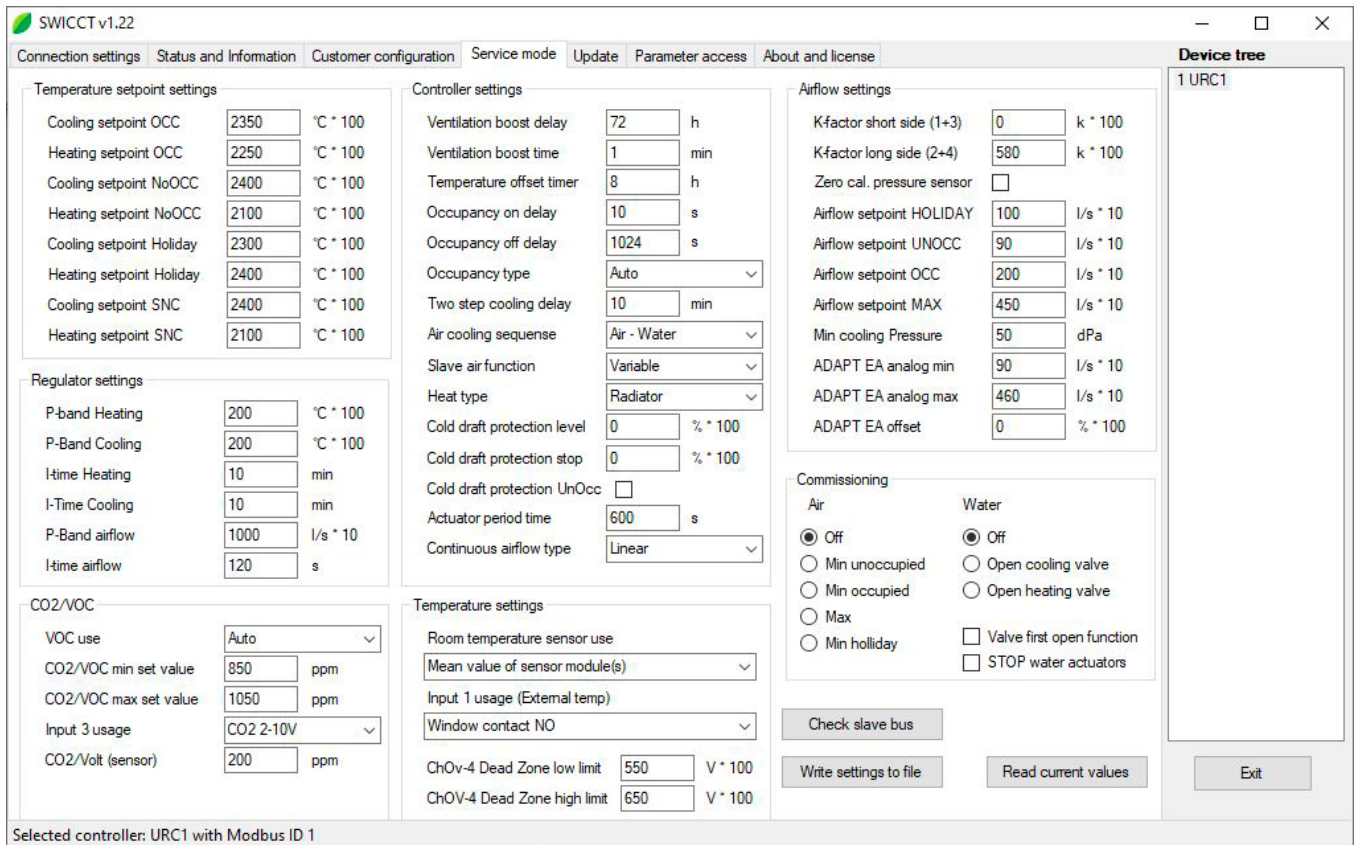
SWICCT v1.22

Connection settings | Status and Information | Customer configuration | Service mode | Update | Parameter access | About and license

Device tree
1 URC1

Temperature setpoint settings
Cooling setpoint OCC 2350 °C * 100
Heating setpoint OCC 2250 °C * 100
Cooling setpoint NoOCC 2400 °C * 100
Heating setpoint NoOCC 2100 °C * 100
Cooling setpoint Holiday 2300 °C * 100
Heating setpoint Holiday 2400 °C * 100
Cooling setpoint SNC 2400 °C * 100
Heating setpoint SNC 2100 °C * 100

Regulator settings
P-band Heating 200 °C * 100
P-Band Cooling 200 °C * 100
I-time Heating 10 min
I-Time Cooling 10 min
P-Band airflow 1000 l/s * 10
I-time airflow 120 s

CO2/VOC
VOC use Auto
CO2/VOC min set value 850 ppm
CO2/VOC max set value 1050 ppm
Input 3 usage CO2 2-10V
CO2/Volt (sensor) 200 ppm

Controller settings
Ventilation boost delay 72 h
Ventilation boost time 1 min
Temperature offset timer 8 h
Occupancy on delay 10 s
Occupancy off delay 1024 s
Occupancy type Auto
Two step cooling delay 10 min
Air cooling sequense Air - Water
Slave air function Variable
Heat type Radiator
Cold draft protection level 0 % * 100
Cold draft protection stop 0 % * 100
Cold draft protection UnOcc
Actuator period time 600 s
Continuous airflow type Linear

Temperature settings
Room temperature sensor use
Mean value of sensor module(s)
Input 1 usage (External temp)
Window contact NO
ChOv-4 Dead Zone low limit 550 V * 100
ChOV-4 Dead Zone high limit 650 V * 100

Airflow settings
K-factor short side (1+3) 0 k * 100
K-factor long side (2+4) 580 k * 100
Zero cal. pressure sensor
Airflow setpoint HOLIDAY 100 l/s * 10
Airflow setpoint UNOCC 90 l/s * 10
Airflow setpoint OCC 200 l/s * 10
Airflow setpoint MAX 450 l/s * 10
Min cooling Pressure 50 dPa
ADAPT EA analog min 90 l/s * 10
ADAPT EA analog max 460 l/s * 10
ADAPT EA offset 0 % * 100

Commissioning
Air
Off
Min unoccupied
Min occupied
Max
Min holliday
Water
Off
Open cooling valve
Open heating valve
Valve first open function
STOP water actuators

Check slave bus
Write settings to file
Read current values
Exit

Selected controller: URC1 with Modbus ID 1